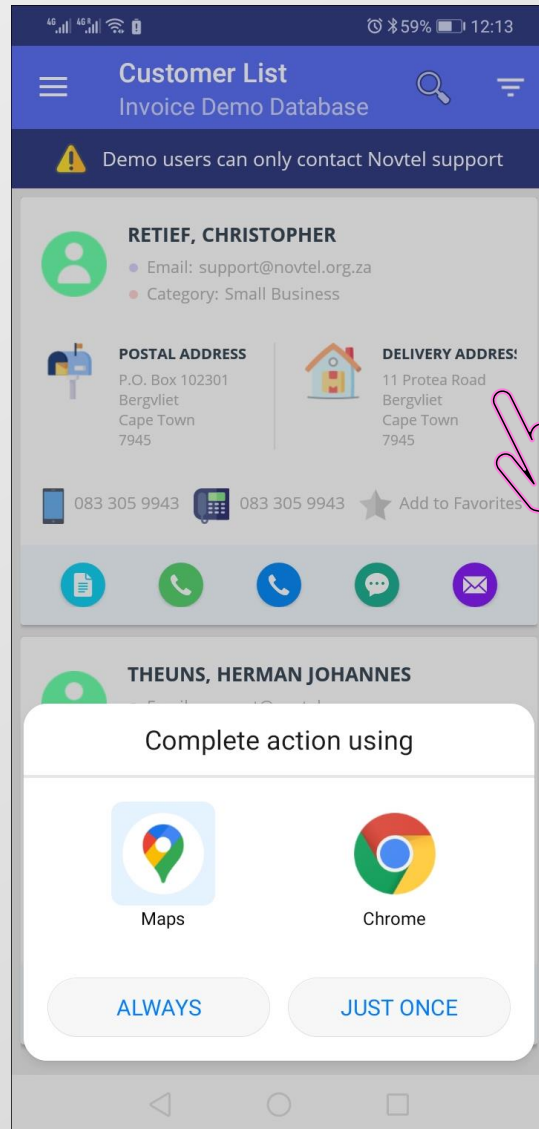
4G 4G 59% 12:13

Customer List
Invoice Demo Database

Demo users can only contact Novtel support

RETIEF, CHRISTOPHER
Email: support@novtel.org.za
Category: Small Business

POSTAL ADDRESS
P.O. Box 102301
Bergvliet
Cape Town
7945

DELIVERY ADDRES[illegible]
11 Protea Road
Bergvliet
Cape Town
7945

083 305 9943
083 305 9943
Add to Favorites

THEUNS, HERMAN JOHANNES
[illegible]

Complete action using

Maps
Chrome

ALWAYS
JUST ONCE